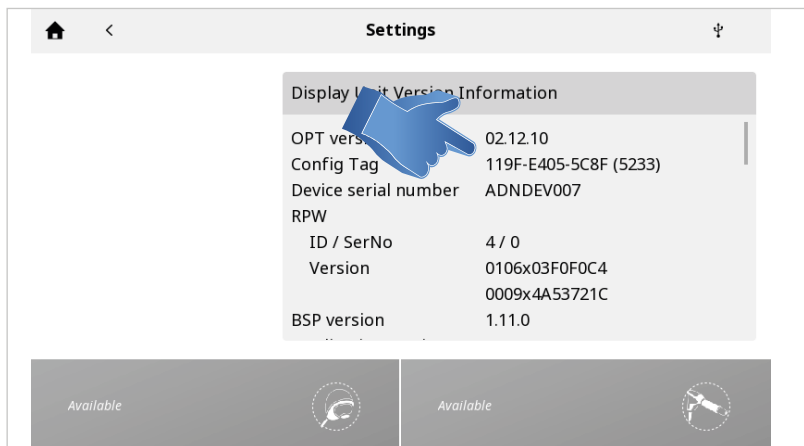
Settings

Display U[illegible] Version Information

| | |
|---|---|
| OPT vers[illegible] | 02.12.10 |
| Config Tag | 119F-E405-5C8F (5233) |
| Device serial number | ADNDEV007 |
| RPW | |
| ID / SerNo | 4 / 0 |
| Version | 0106x03F0F0C4 |
| | 0009x4A53721C |
| BSP version | 1.11.0 |

Available

Available